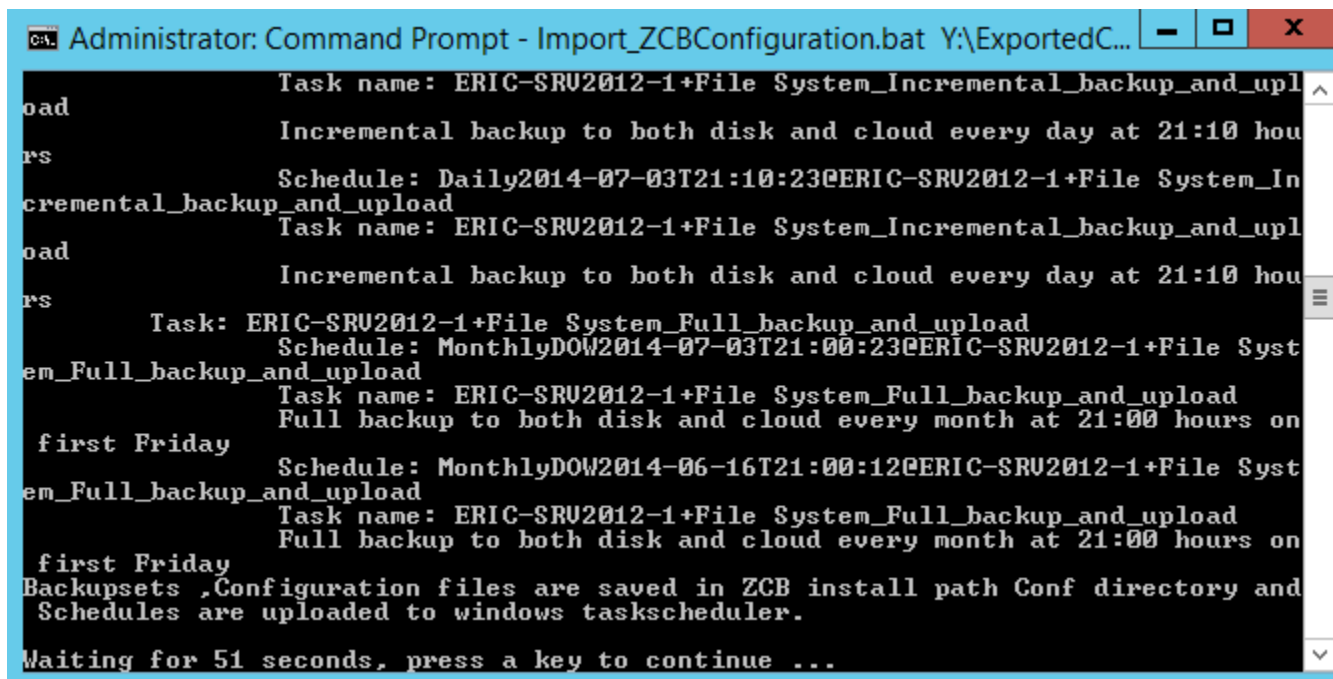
Administrator: Command Prompt - Import_ZCBConfiguration.bat Y:\ExportedC...

Task name: ERIC-SRV2012-1+File System_Incremental_backup_and_upload
Incremental backup to both disk and cloud every day at 21:10 hours
Schedule: Daily2014-07-03T21:10:23@ERIC-SRV2012-1+File System_Incremental_backup_and_upload
Task name: ERIC-SRV2012-1+File System_Incremental_backup_and_upload
Incremental backup to both disk and cloud every day at 21:10 hours
Task: ERIC-SRV2012-1+File System_Full_backup_and_upload
Schedule: MonthlyDOW2014-07-03T21:00:23@ERIC-SRV2012-1+File System_Full_backup_and_upload
Task name: ERIC-SRV2012-1+File System_Full_backup_and_upload
Full backup to both disk and cloud every month at 21:00 hours on first Friday
Schedule: MonthlyDOW2014-06-16T21:00:12@ERIC-SRV2012-1+File System_Full_backup_and_upload
Task name: ERIC-SRV2012-1+File System_Full_backup_and_upload
Full backup to both disk and cloud every month at 21:00 hours on first Friday
Backupsets ,Configuration files are saved in ZCB install path Conf directory and Schedules are uploaded to windows taskscheduler.

Waiting for 51 seconds, press a key to continue ...